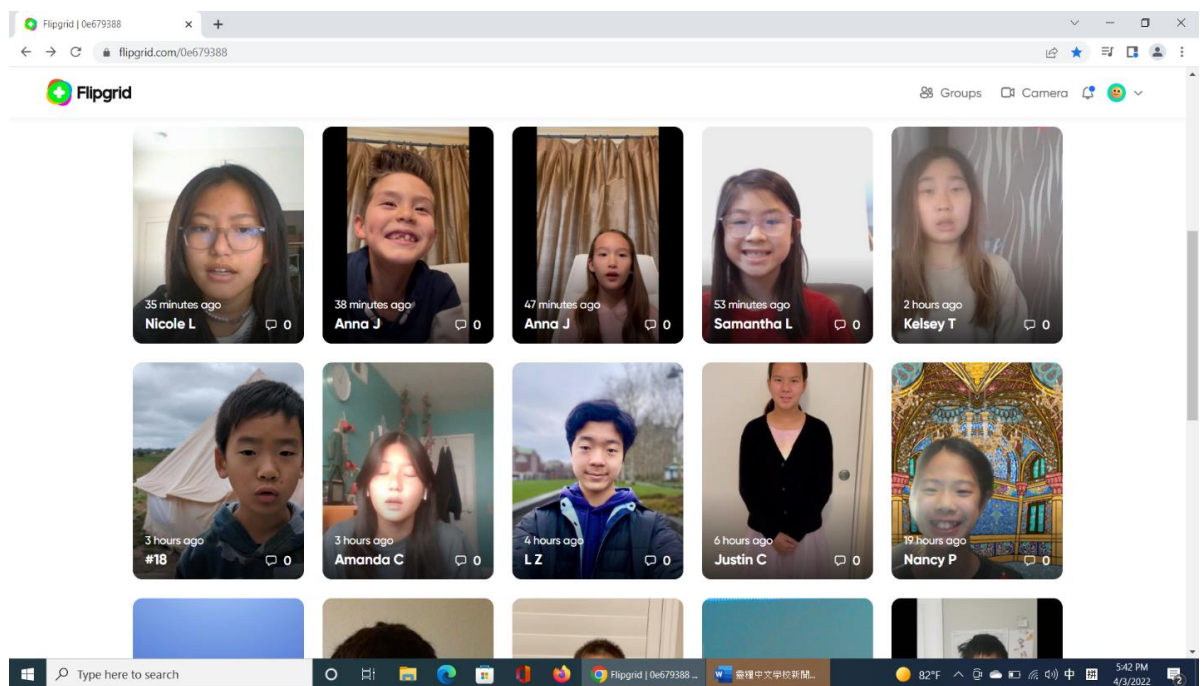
Flipgrid | 0e679388 × +

flipgrid.com/0e679388

Flipgrid

Groups Camera

35 minutes ago
Nicole L 0

38 minutes ago
Anna J 0

47 minutes ago
Anna J 0

53 minutes ago
Samantha L 0

2 hours ago
Kelsey T 0

3 hours ago
#18 0

3 hours ago
Amanda C 0

4 hours ago
L Z 0

6 hours ago
Justin C 0

19 hours ago
Nancy P 0

Type here to search

Flipgrid | 0e679388 ...

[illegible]中文學校新聞...

82°F 中

5:42 PM
4/3/2022